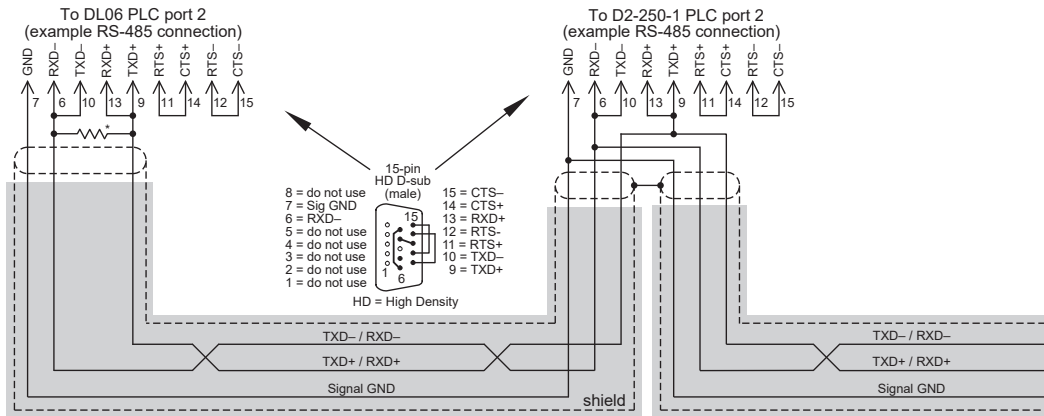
To DL06 PLC port 2
(example RS-485 connection)

GND 7
RXD– 6
TXD– 10
RXD+ 13
TXD+ 9
RTS+ 11
CTS+ 14
RTS– 12
CTS– 15

*

To D2-250-1 PLC port 2
(example RS-485 connection)

GND 7
RXD– 6
TXD– 10
RXD+ 13
TXD+ 9
RTS+ 11
CTS+ 14
RTS– 12
CTS– 15

15-pin
HD D-sub
(male)

8 = do not use
7 = Sig GND
6 = RXD–
5 = do not use
4 = do not use
3 = do not use
2 = do not use
1 = do not use

15
1
6

15 = CTS–
14 = CTS+
13 = RXD+
12 = RTS-
11 = RTS+
10 = TXD–
9 = TXD+

HD = High Density

TXD– / RXD–
TXD+ / RXD+
Signal GND
shield

TXD– / RXD–
TXD+ / RXD+
Signal GND